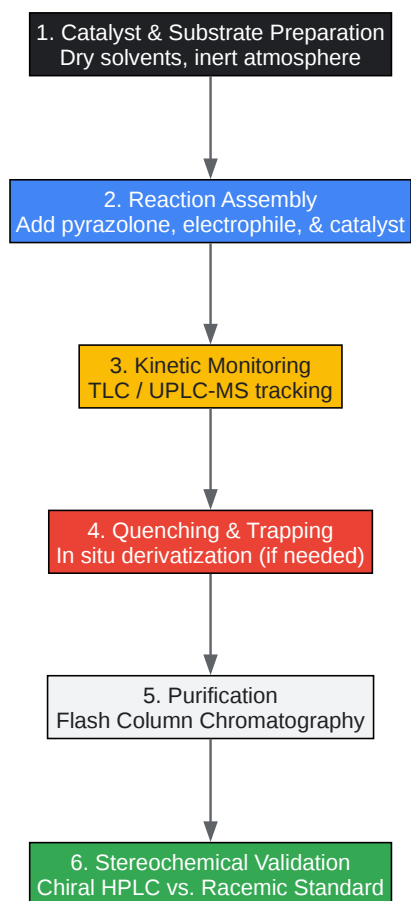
1. Catalyst & Substrate Preparation
Dry solvents, inert atmosphere

2. Reaction Assembly
Add pyrazolone, electrophile, & catalyst

3. Kinetic Monitoring
TLC / UPLC-MS tracking

4. Quenching & Trapping
In situ derivatization (if needed)

5. Purification
Flash Column Chromatography

6. Stereochemical Validation
Chiral HPLC vs. Racemic Standard